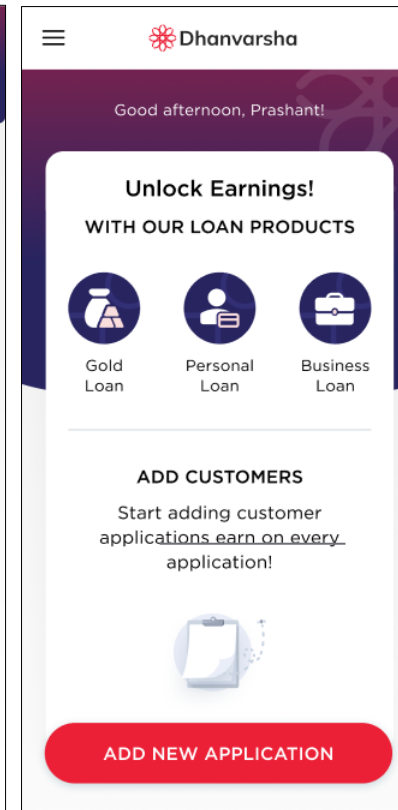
Dhanvarsha

Good afternoon, Prashant!

Unlock Earnings!

WITH OUR LOAN PRODUCTS

Gold Loan

Personal Loan

Business Loan

ADD CUSTOMERS

Start adding customer applications earn on every application!

ADD NEW APPLICATION